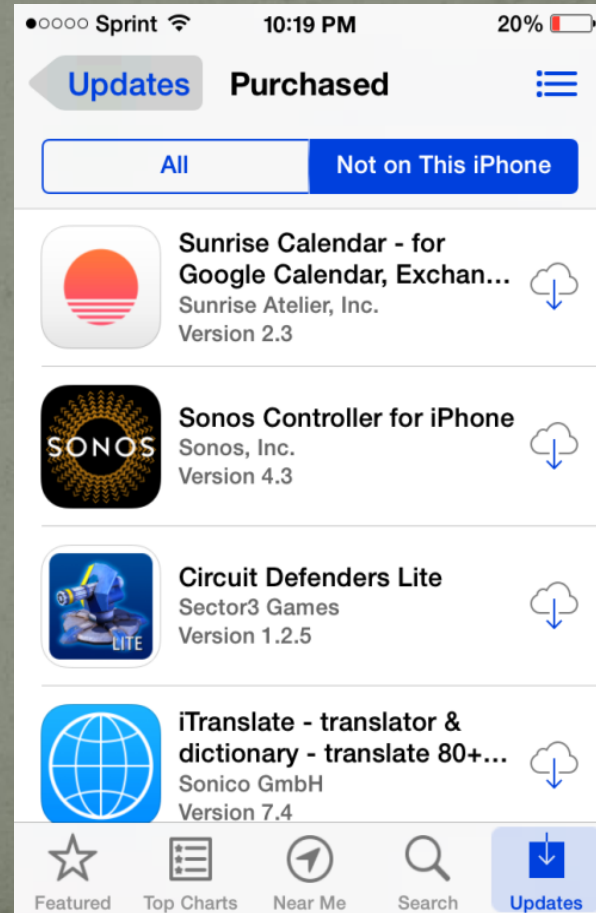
●○○○○ Sprint 10:19 PM 20%

Updates Purchased

All Not on This iPhone

Sunrise Calendar - for Google Calendar, Exchan...
Sunrise Atelier, Inc.
Version 2.3

SONOS
Sonos Controller for iPhone
Sonos, Inc.
Version 4.3

LITE
Circuit Defenders Lite
Sector3 Games
Version 1.2.5

iTranslate - translator & dictionary - translate 80+...
Sonico GmbH
Version 7.4

Featured Top Charts Near Me Search Updates